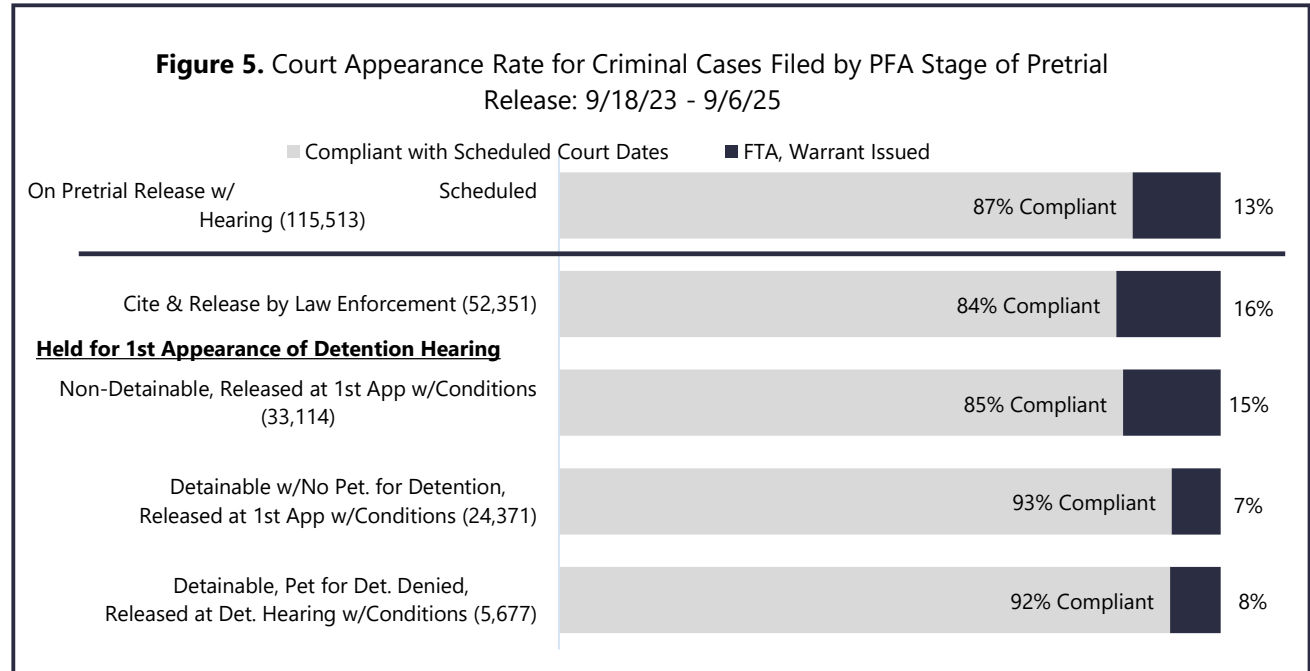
**Figure 5.** Court Appearance Rate for Criminal Cases Filed by PFA Stage of Pretrial Release: 9/18/23 - 9/6/25

Compliant with Scheduled Court Dates
FTA, Warrant Issued

On Pretrial Release w/ Scheduled Hearing (115,513)
87% Compliant
13%

Cite & Release by Law Enforcement (52,351)
84% Compliant
16%

**Held for 1st Appearance of Detention Hearing**

Non-Detainable, Released at 1st App w/Conditions (33,114)
85% Compliant
15%

Detainable w/No Pet. for Detention, Released at 1st App w/Conditions (24,371)
93% Compliant
7%

Detainable, Pet for Det. Denied, Released at Det. Hearing w/Conditions (5,677)
92% Compliant
8%